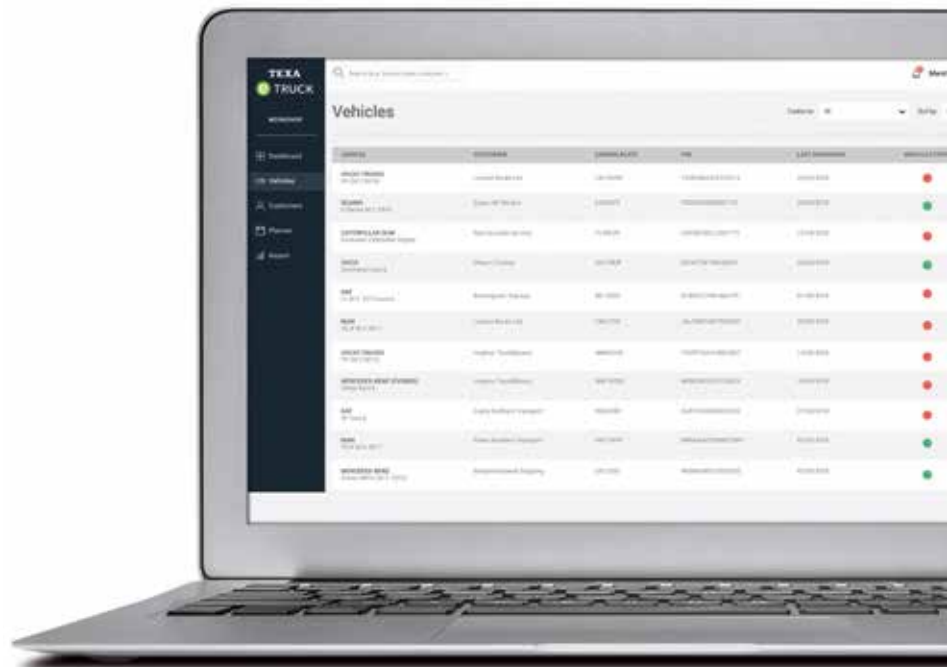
TEXA
TRUCK

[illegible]

Dashboard
Vehicles
Customers
Planner
Report

Search a license plate, customer...

Ment

Vehicles

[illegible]

| VEHICLE | CUSTOMER | LICENSE PLATE | VIN | LAST DIAGNOSIS | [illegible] |
|---|---|---|---|---|---|
| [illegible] | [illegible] | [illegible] | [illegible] | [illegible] | |
| SCANIA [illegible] | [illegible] | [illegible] | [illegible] | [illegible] | |
| CATERPILLAR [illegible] | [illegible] | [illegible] | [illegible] | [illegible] | |
| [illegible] | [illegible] | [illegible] | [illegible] | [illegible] | |
| DAF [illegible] | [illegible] | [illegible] | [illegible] | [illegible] | |
| MAN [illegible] | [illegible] | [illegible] | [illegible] | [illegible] | |
| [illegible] | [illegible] | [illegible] | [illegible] | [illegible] | |
| MERCEDES-BENZ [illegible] | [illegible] | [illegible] | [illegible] | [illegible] | |
| DAF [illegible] | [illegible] | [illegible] | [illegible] | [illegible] | |
| MAN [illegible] | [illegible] | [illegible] | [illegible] | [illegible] | |
| MERCEDES-BENZ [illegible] | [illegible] | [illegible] | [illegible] | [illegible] | |